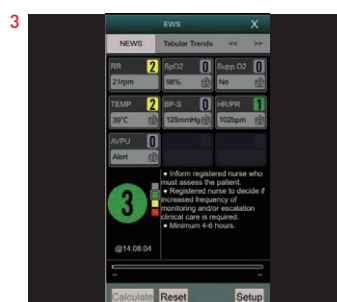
3

EWS X

NEWS Tabular Trends << >>

RR 2
21rpm

SpO2 0
98%

Supp O2 0
No

TEMP 2
39°C

BP-S 0
125mmHg

HR/PR 1
102bpm

AVPU 0
Alert

3

@14:08:04

• Inform registered nurse who must assess the patient.
• Registered nurse to decide if increased frequency of monitoring and/or escalation clinical care is required.
• Minimum 4-6 hours.

Calculate Reset Setup